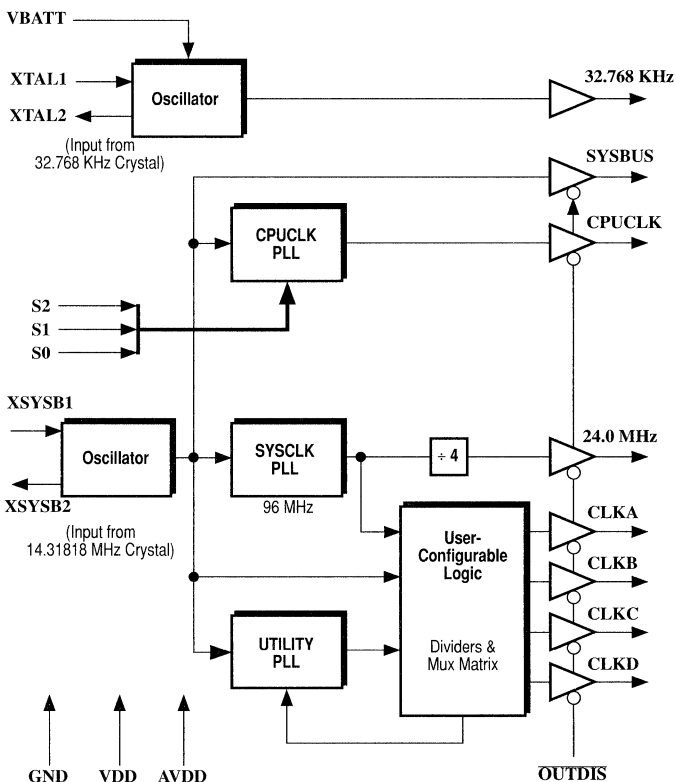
VBATT

XTAL1

XTAL2

Oscillator

(Input from 32.768 KHz Crystal)

32.768 KHz

SYSBUS

CPUCLK PLL

CPUCLK

S2

S1

S0

XSYSB1

XSYSB2

Oscillator

(Input from 14.31818 MHz Crystal)

SYSCLK PLL

96 MHz

÷ 4

24.0 MHz

User-Configurable Logic

Dividers & Mux Matrix

CLKA

CLKB

CLKC

CLKD

UTILITY PLL

GND

VDD

AVDD

$\overline{\text{OUTDIS}}$